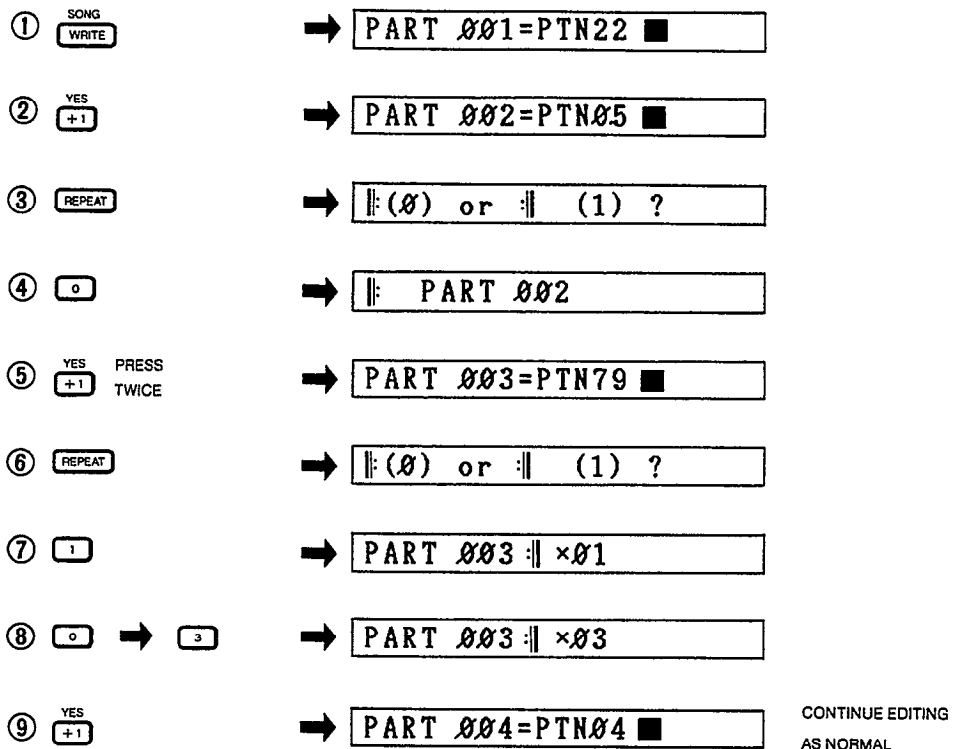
① SONG WRITE → PART ØØ1=PTN22 ■

② YES +1 → PART ØØ2=PTNØ5 ■

③ REPEAT → 𝄆(Ø) or 𝄇 (1) ?

④ 0 → 𝄆 PART ØØ2

⑤ YES +1 PRESS TWICE → PART ØØ3=PTN79 ■

⑥ REPEAT → 𝄆(Ø) or 𝄇 (1) ?

⑦ 1 → PART ØØ3 𝄇 ×Ø1

⑧ 0 → 3 → PART ØØ3 𝄇 ×Ø3

⑨ YES +1 → PART ØØ4=PTNØ4 ■ CONTINUE EDITING AS NORMAL